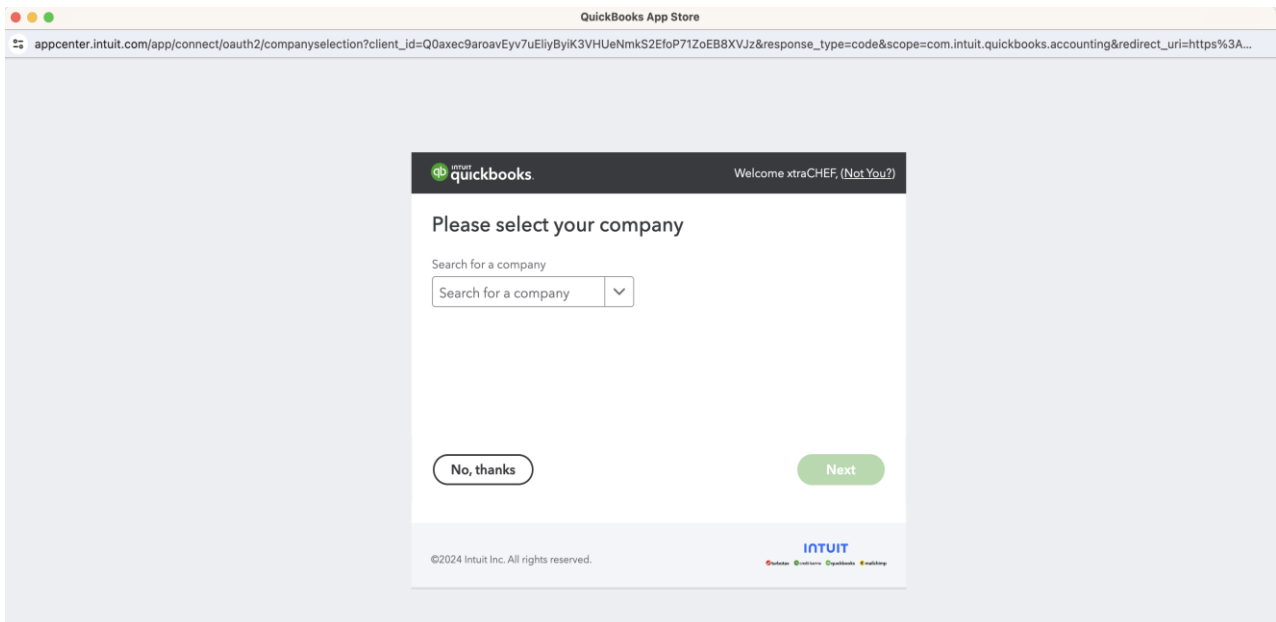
QuickBooks App Store

appcenter.intuit.com/app/connect/oauth2/companyselection?client_id=Q0axec9aroavEyv7uEliyByiK3VHUeNmkS2EfoP71ZoEB8XVJz&response_type=code&scope=com.intuit.quickbooks.accounting&redirect_uri=https%3A...

INTUIT quickbooks.

Welcome xtraCHEF, (Not You?)

Please select your company

Search for a company

Search for a company

No, thanks

Next

©2024 Intuit Inc. All rights reserved.

INTUIT

turbotax creditkarma quickbooks mailchimp